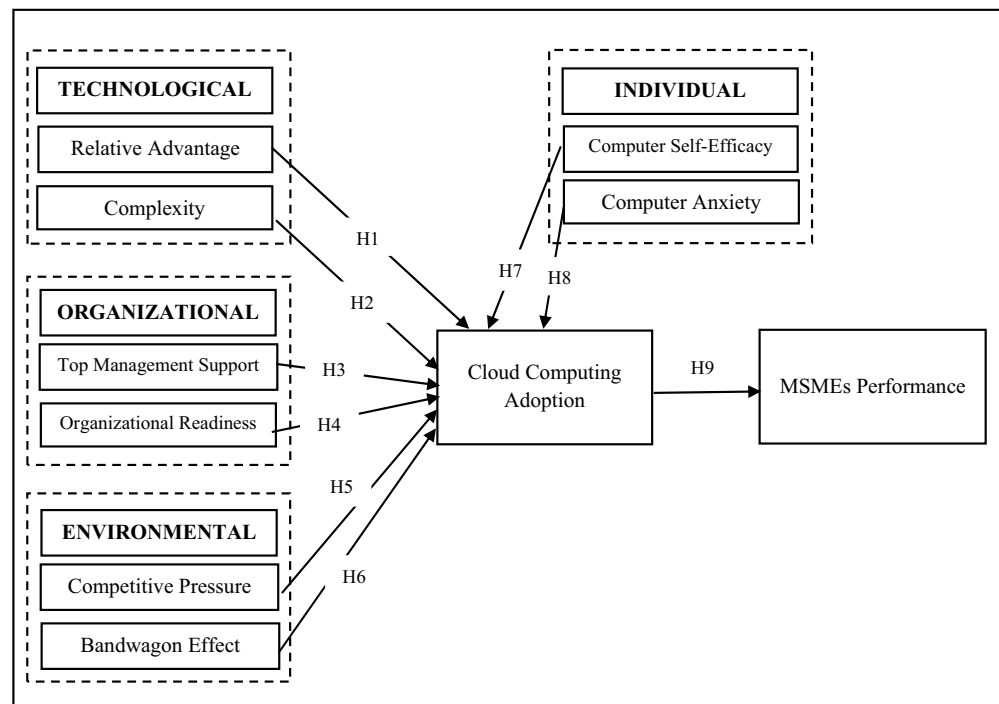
TECHNOLOGICAL

Relative Advantage

Complexity

ORGANIZATIONAL

Top Management Support

Organizational Readiness

ENVIRONMENTAL

Competitive Pressure

Bandwagon Effect

INDIVIDUAL

Computer Self-Efficacy

Computer Anxiety

H1

H2

H3

H4

H5

H6

H7

H8

Cloud Computing Adoption

H9

MSMEs Performance